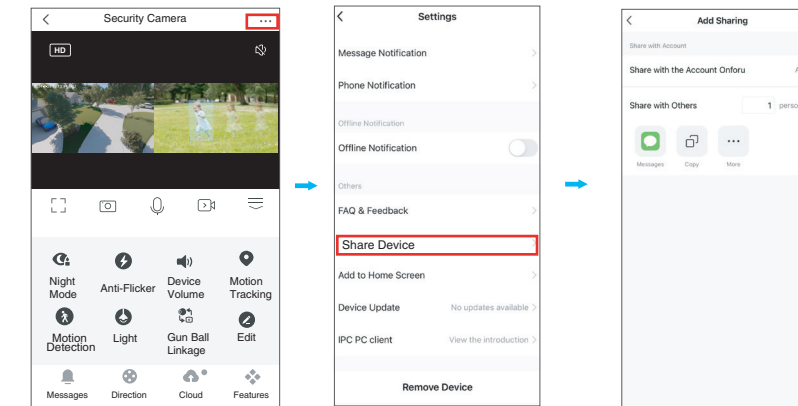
Security Camera ···

HD

Night Mode
Anti-Flicker
Device Volume
Motion Tracking
Motion Detection
Light
Gun Ball Linkage
Edit

Messages
Direction
Cloud
Features

Settings

Message Notification
Phone Notification
Offline Notification
Offline Notification
Others
FAQ & Feedback
Share Device
Add to Home Screen
Device Update
No updates available
IPC PC client
View the introduction
Remove Device

Add Sharing

Share with Account
Share with the Account Onforu
Share with Others
1 perso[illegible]
Messages
Copy
More